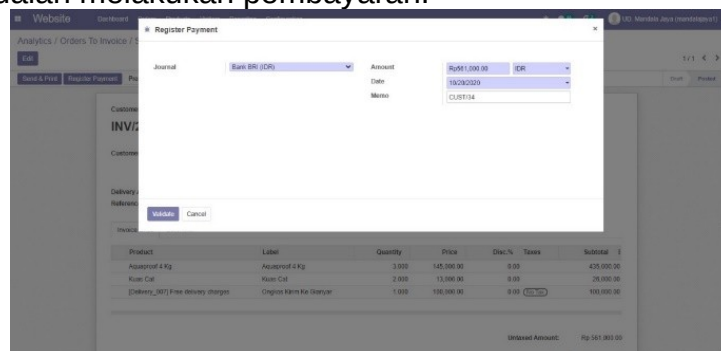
udah melakukan pembayaran.

Website Dashboard

UD. Mandala Jaya (mandalajaya1)

Analytics / Orders To Invoice / 5

Edit

1/1

Send & Print Register Payment

Draft Posted

Register Payment ×

Journal Bank BRI (IDR)

Amount Rp561,000.00 IDR

Date 10/28/2020

Memo CUST/34

Validate Cancel

INV/2

Customer

Delivery

Reference

Invoice

| Product | Label | Quantity | Price | Disc.% | Taxes | Subtotal |
|---|---|---|---|---|---|---|
| Aquaproof 4 Kg | Aquaproof 4 Kg | 3.000 | 145,000.00 | 0.00 | | 435,000.00 |
| Kuas Cat | Kuas Cat | 2.000 | 13,000.00 | 0.00 | | 26,000.00 |
| [Delivery_007] Free delivery charges | Ongkos Kirim Ke Gianyar | 1.000 | 100,000.00 | 0.00 | | 100,000.00 |

Untaxed Amount: Rp 561,000.00